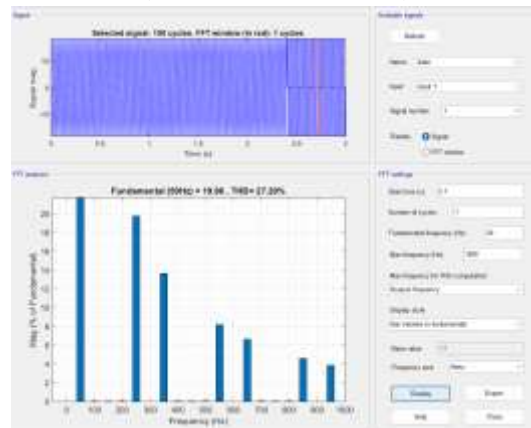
Signal

Selected signal: 150 cycles. FFT window (in red): 1 cycles

Signal mag.

Time (s)

0 0.5 1 1.5 2 2.5 3

Available signals

Refresh

Name: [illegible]

Input: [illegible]

Signal number: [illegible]

Display: Signal FFT window

FFT analysis

Fundamental (50Hz) = 19.96 , THD= 27.20%

Mag (% of Fundamental)

20 18 16 14 12 10 8 6 4 2 0

0 100 200 300 400 500 600 700 800 900 1000

Frequency (Hz)

FFT settings

Start time (s): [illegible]

Number of cycles: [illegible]

Fundamental frequency (Hz): 50

Max frequency (Hz): 1000

Max frequency for THD computation:

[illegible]

Display style:

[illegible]

Base value: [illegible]

Frequency axis: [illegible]

Display

Export

Help

Close